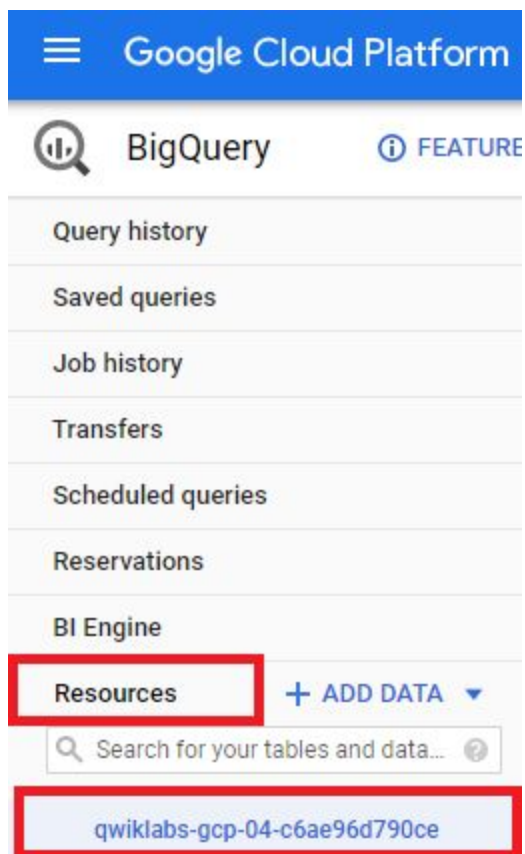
Google Cloud Platform

BigQuery

FEATURE

Query history

Saved queries

Job history

Transfers

Scheduled queries

Reservations

BI Engine

Resources

+ ADD DATA

Search for your tables and data...

qwiklabs-gcp-04-c6ae96d790ce